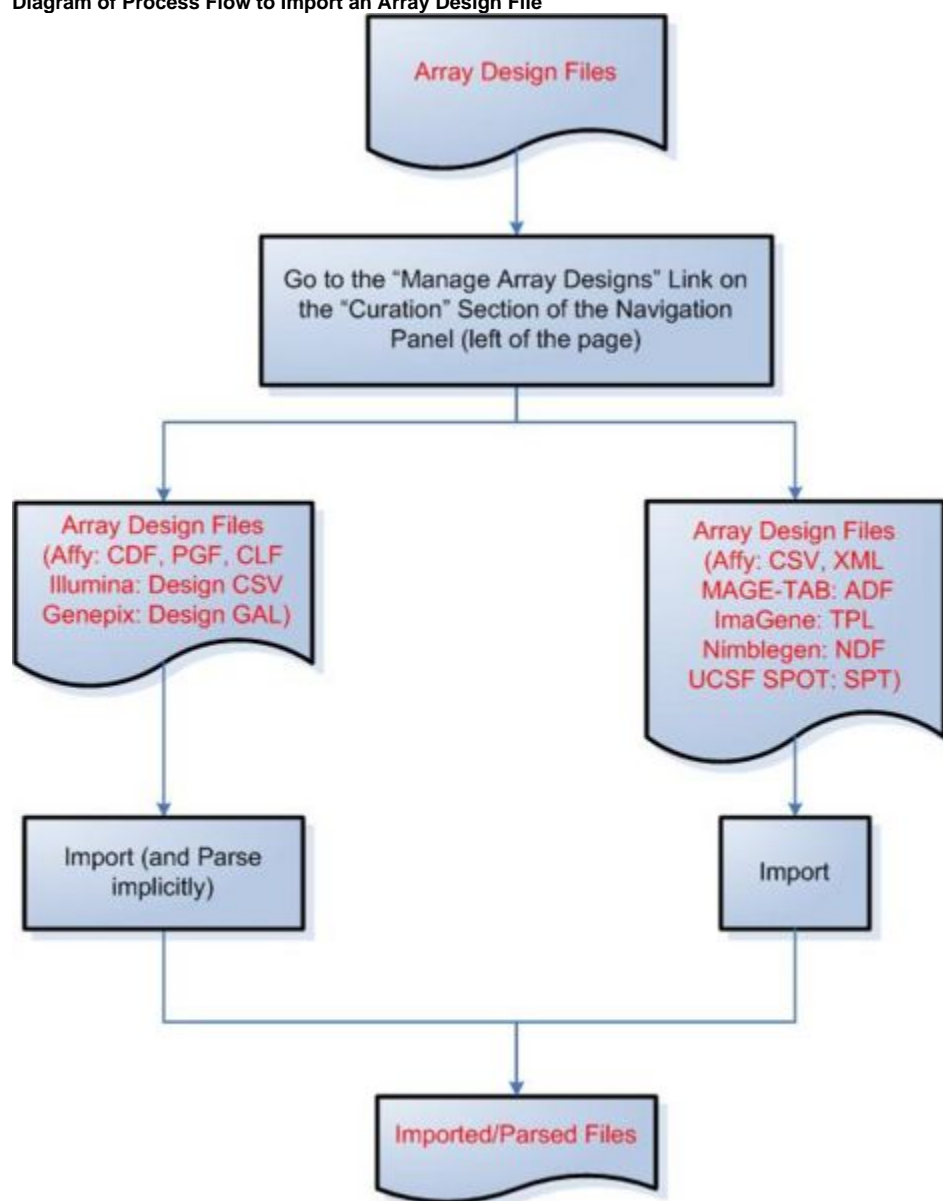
Diagram of Process Flow to Import an Array Design File

Array Design Files

Go to the "Manage Array Designs" Link on the "Curation" Section of the Navigation Panel (left of the page)

Array Design Files (Affy: CDF, PGF, CLF Illumina: Design CSV Genepix: Design GAL)

Array Design Files (Affy: CSV, XML MAGE-TAB: ADF ImaGene: TPL Nimblegen: NDF UCSF SPOT: SPT)

Import (and Parse implicitly)

Import

Imported/Parsed Files